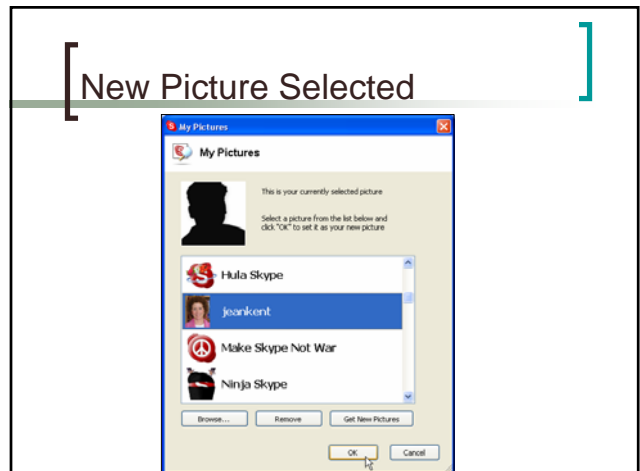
New Picture Selected

My Pictures

My Pictures

This is your currently selected picture

Select a picture from the list below and click "OK" to set it as your new picture

Hula Skype

jeankent

Make Skype Not War

Ninja Skype

Browse...

Remove

Get New Pictures

OK

Cancel